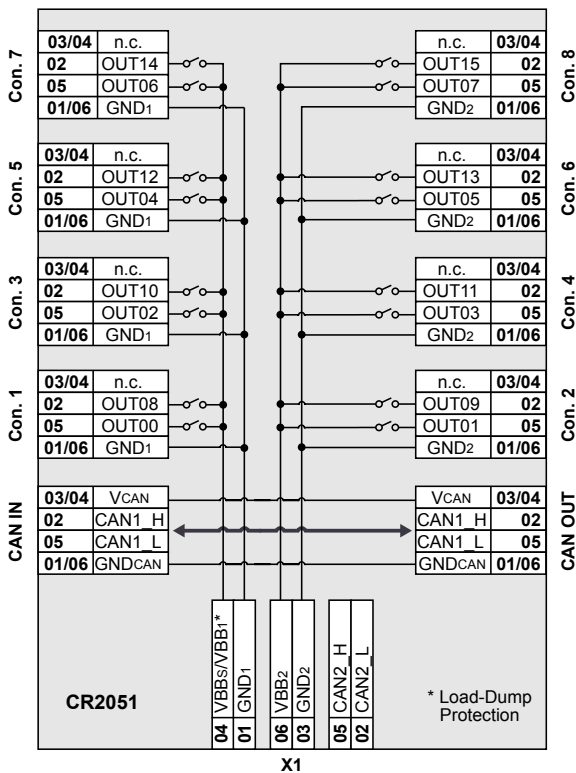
Con. 7

| 03/04 | n.c. |
|---|---|
| 02 | OUT14 |
| 05 | OUT06 |
| 01/06 | GND1 |

Con. 5

| 03/04 | n.c. |
|---|---|
| 02 | OUT12 |
| 05 | OUT04 |
| 01/06 | GND1 |

Con. 3

| 03/04 | n.c. |
|---|---|
| 02 | OUT10 |
| 05 | OUT02 |
| 01/06 | GND1 |

Con. 1

| 03/04 | n.c. |
|---|---|
| 02 | OUT08 |
| 05 | OUT00 |
| 01/06 | GND1 |

CAN IN

| 03/04 | VCAN |
|---|---|
| 02 | CAN1_H |
| 05 | CAN1_L |
| 01/06 | GNDCAN |

Con. 8

| n.c. | 03/04 |
|---|---|
| OUT15 | 02 |
| OUT07 | 05 |
| GND2 | 01/06 |

Con. 6

| n.c. | 03/04 |
|---|---|
| OUT13 | 02 |
| OUT05 | 05 |
| GND2 | 01/06 |

Con. 4

| n.c. | 03/04 |
|---|---|
| OUT11 | 02 |
| OUT03 | 05 |
| GND2 | 01/06 |

Con. 2

| n.c. | 03/04 |
|---|---|
| OUT09 | 02 |
| OUT01 | 05 |
| GND2 | 01/06 |

CAN OUT

| VCAN | 03/04 |
|---|---|
| CAN1_H | 02 |
| CAN1_L | 05 |
| GNDCAN | 01/06 |

CR2051

| 04 | VBBS/VBB1* |
|---|---|
| 01 | GND1 |
| 06 | VBB2 |
| 03 | GND2 |
| 05 | CAN2_H |
| 02 | CAN2_L |

* Load-Dump Protection

X1